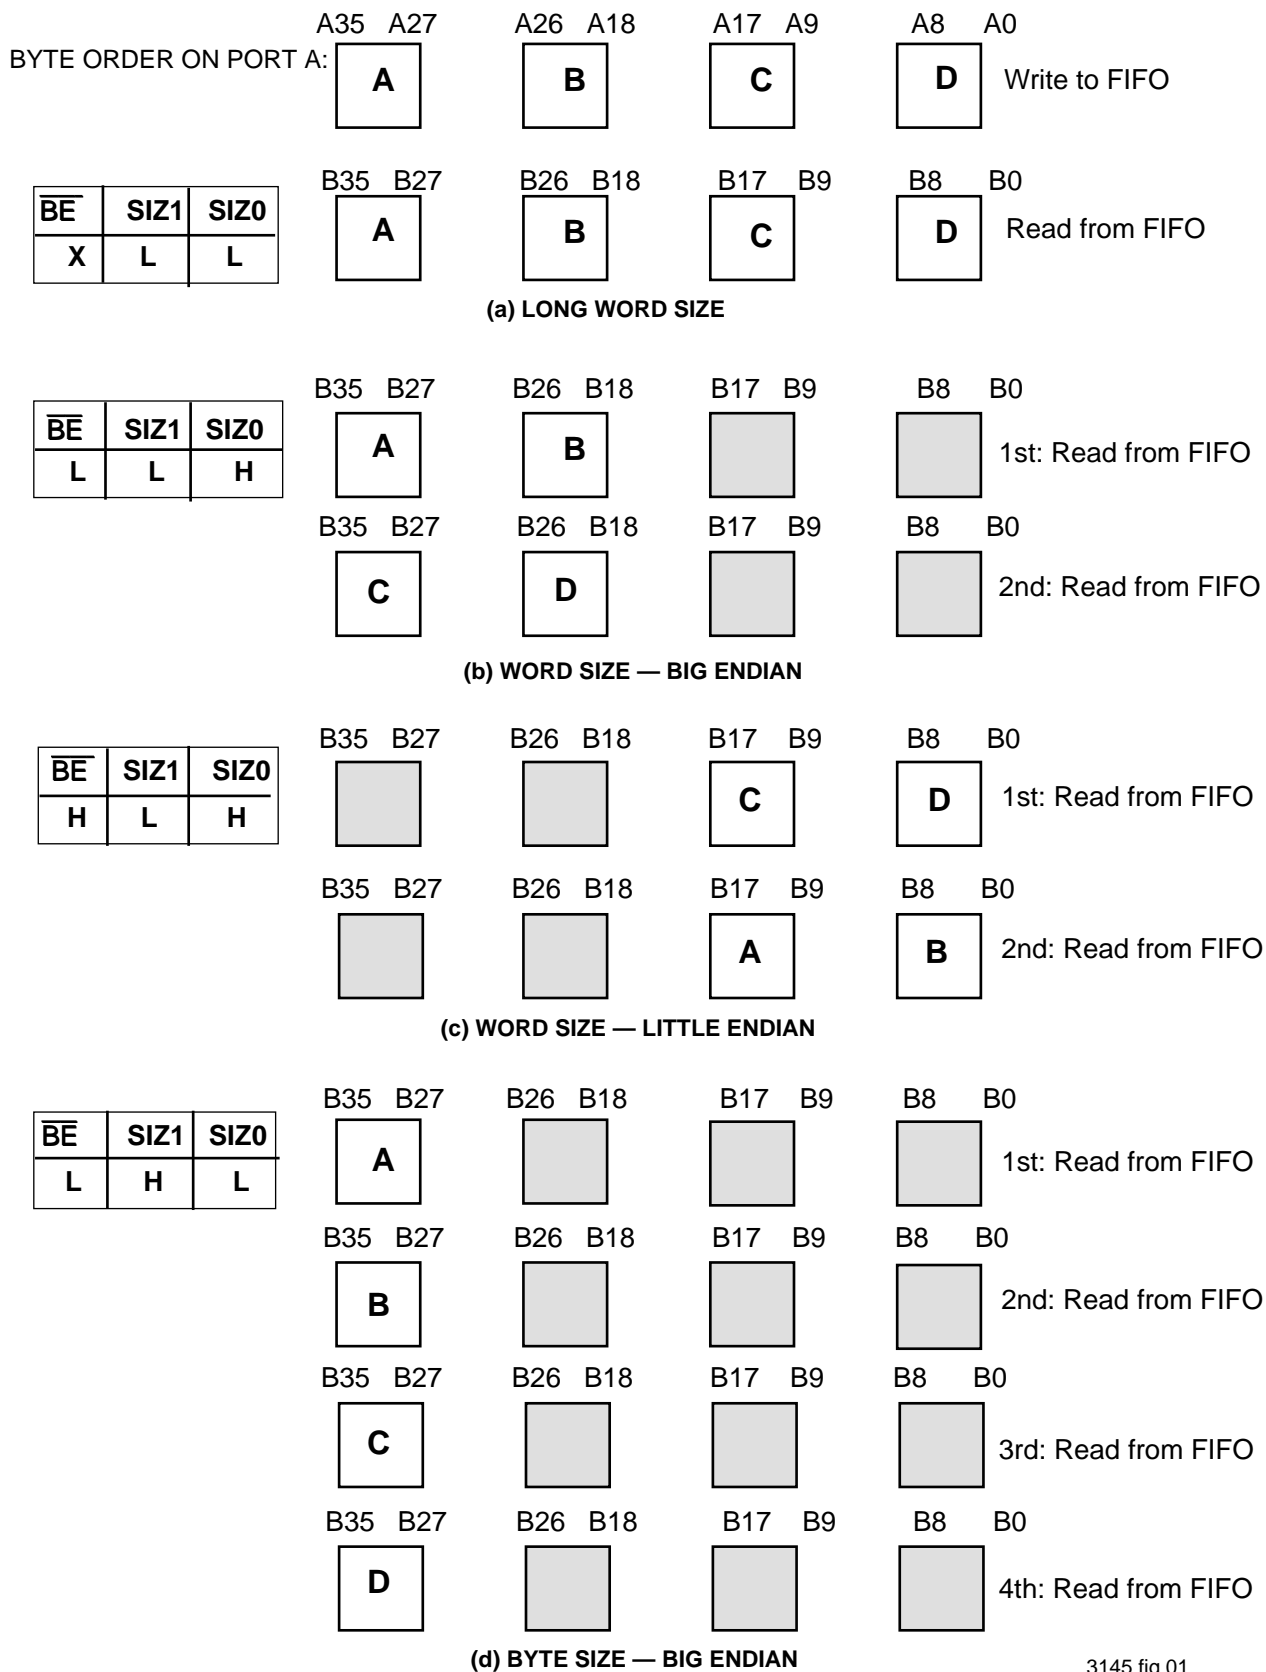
BYTE ORDER ON PORT A:

A35 A27 | A26 A18 | A17 A9 | A8 A0

A B C D Write to FIFO

| $\overline{BE}$ | SIZ1 | SIZ0 |
|---|---|---|
| X | L | L |

B35 B27 | B26 B18 | B17 B9 | B8 B0

A B C D Read from FIFO

(a) LONG WORD SIZE

| $\overline{BE}$ | SIZ1 | SIZ0 |
|---|---|---|
| L | L | H |

B35 B27 | B26 B18 | B17 B9 | B8 B0

A B 1st: Read from FIFO

B35 B27 | B26 B18 | B17 B9 | B8 B0

C D 2nd: Read from FIFO

(b) WORD SIZE — BIG ENDIAN

| $\overline{BE}$ | SIZ1 | SIZ0 |
|---|---|---|
| H | L | H |

B35 B27 | B26 B18 | B17 B9 | B8 B0

C D 1st: Read from FIFO

B35 B27 | B26 B18 | B17 B9 | B8 B0

A B 2nd: Read from FIFO

(c) WORD SIZE — LITTLE ENDIAN

| $\overline{BE}$ | SIZ1 | SIZ0 |
|---|---|---|
| L | H | L |

B35 B27 | B26 B18 | B17 B9 | B8 B0

A 1st: Read from FIFO

B35 B27 | B26 B18 | B17 B9 | B8 B0

B 2nd: Read from FIFO

B35 B27 | B26 B18 | B17 B9 | B8 B0

C 3rd: Read from FIFO

B35 B27 | B26 B18 | B17 B9 | B8 B0

D 4th: Read from FIFO

(d) BYTE SIZE — BIG ENDIAN

3145 fig 01